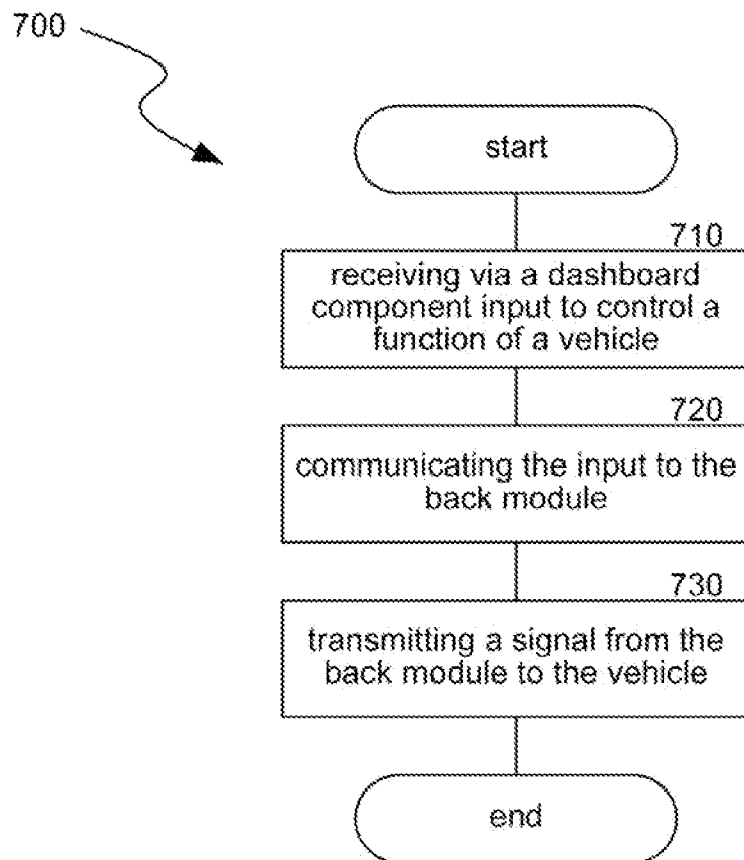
700

start

710

receiving via a dashboard component input to control a function of a vehicle

720

communicating the input to the back module

730

transmitting a signal from the back module to the vehicle

end